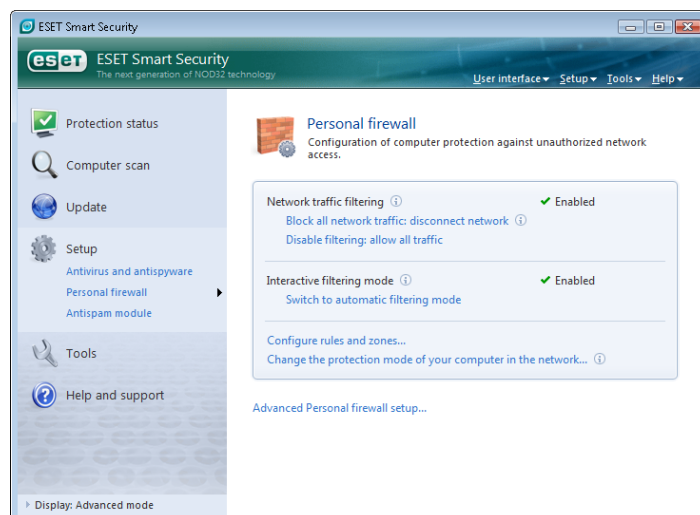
ESET Smart Security

eset ESET Smart Security
The next generation of NOD32 technology

User interface ▾ Setup ▾ Tools ▾ Help ▾

Protection status

Computer scan

Update

Setup
Antivirus and antispyware
Personal firewall
Antispam module

Tools

Help and support

Display: Advanced mode

Personal firewall
Configuration of computer protection against unauthorized network access.

Network traffic filtering ✔ Enabled
Block all network traffic: disconnect network
Disable filtering: allow all traffic

Interactive filtering mode ✔ Enabled
Switch to automatic filtering mode

Configure rules and zones...
Change the protection mode of your computer in the network...

Advanced Personal firewall setup...